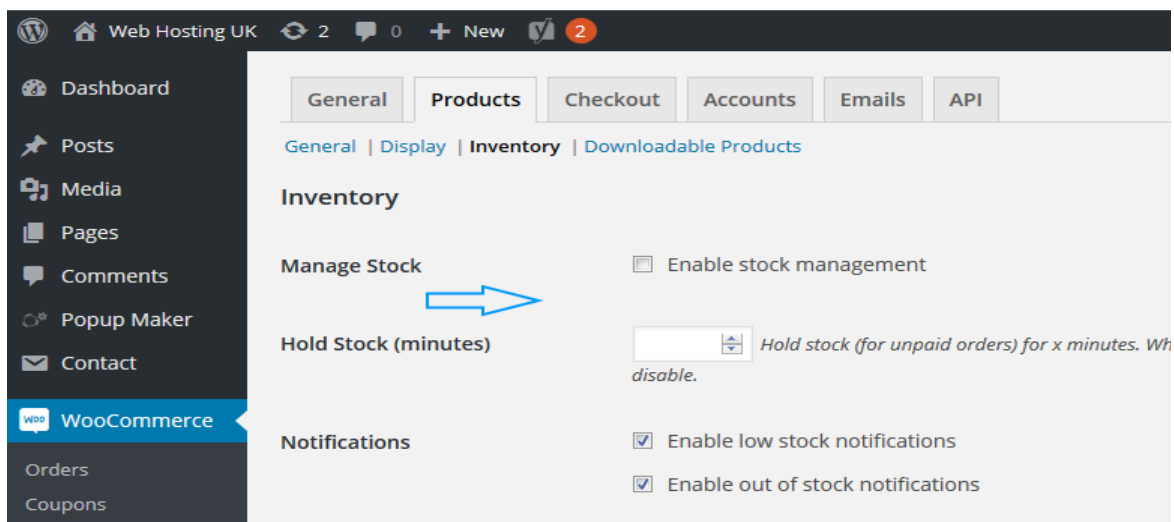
Web Hosting UK 2 0 New 2

Dashboard

Posts

Media

Pages

Comments

Popup Maker

Contact

WooCommerce

Orders

Coupons

General | Products | Checkout | Accounts | Emails | API

General | Display | Inventory | Downloadable Products

Inventory

Manage Stock

Enable stock management

Hold Stock (minutes)

Hold stock (for unpaid orders) for x minutes. Wh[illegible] disable.

Notifications

Enable low stock notifications

Enable out of stock notifications